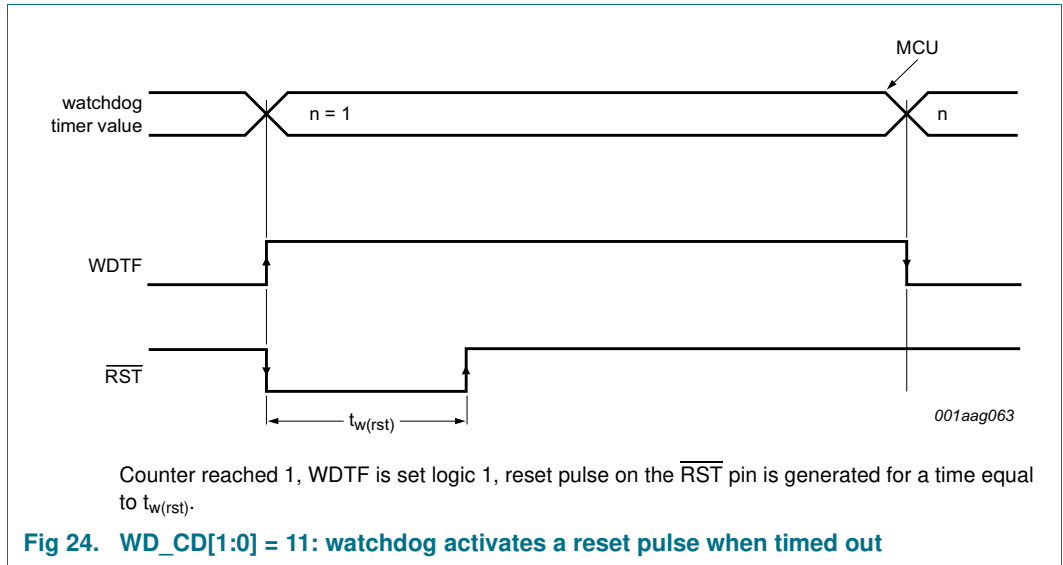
MCU

watchdog timer value

n = 1

n

WDTF

$\overline{RST}$

$t_{w(rst)}$

001aag063

Counter reached 1, WDTF is set logic 1, reset pulse on the $\overline{RST}$ pin is generated for a time equal to $t_{w(rst)}$.

Fig 24. WD_CD[1:0] = 11: watchdog activates a reset pulse when timed out